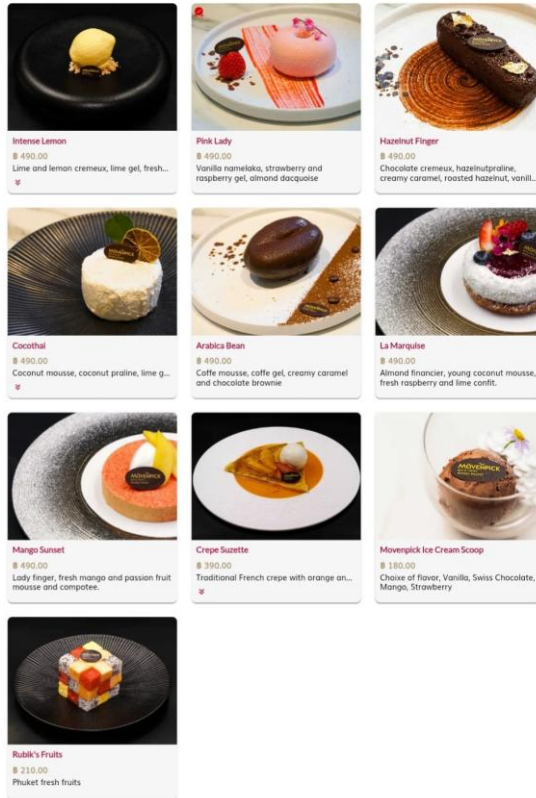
Intense Lemon
฿ 490.00
Lime and lemon cremeux, lime gel, fresh...

Pink Lady
฿ 490.00
Vanilla namelaka, strawberry and raspberry gel, almond dacquoise

Hazelnut Finger
฿ 490.00
Chocolate cremeux, hazelnutpraline, creamy caramel, roosted hazelnut, vanill...

Cocothai
฿ 490.00
Coconut mousse, coconut praline, lime g...

Arabica Bean
฿ 490.00
Coffe mousse, coffe gel, creamy caramel and chocolate brownie

La Marquise
฿ 490.00
Almond financier, young coconut mousse, fresh raspberry and lime confit.

Mango Sunset
฿ 490.00
Lady finger, fresh mango and passion fruit mousse and compotee.

Crepe Suzette
฿ 390.00
Traditional French crepe with orange an...

Movenpick Ice Cream Scoop
฿ 180.00
Choixe of flavor, Vanilla, Swiss Chocolate, Mango, Strawberry

Rubik's Fruits
฿ 210.00
Phuket fresh fruits